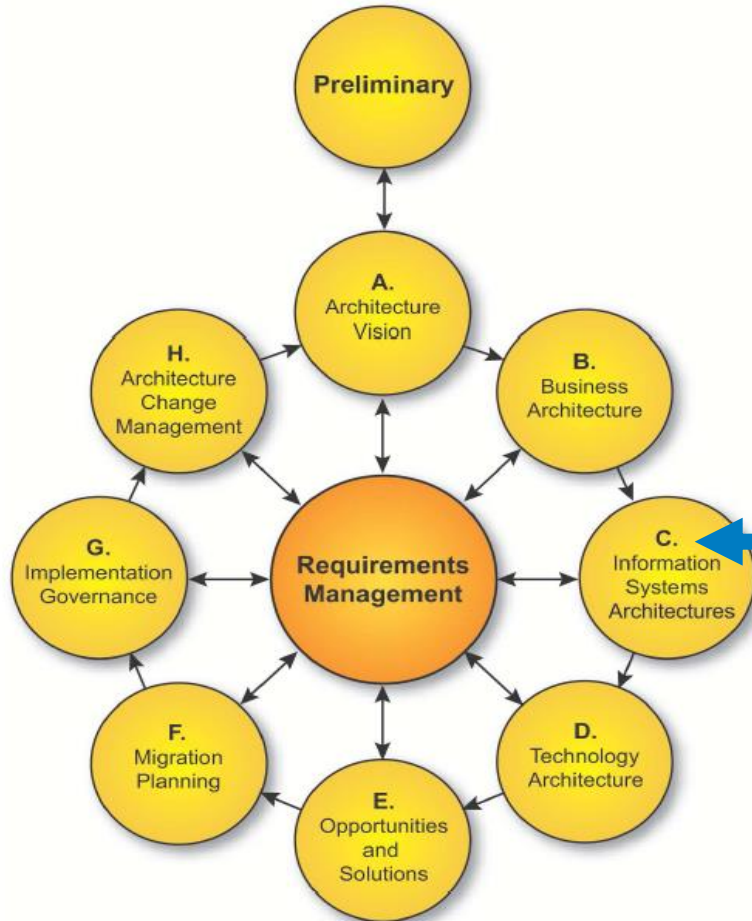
Preliminary

A.
Architecture Vision

B.
Business Architecture

C.
Information Systems Architectures

D.
Technology Architecture

E.
Opportunities and Solutions

F.
Migration Planning

G.
Implementation Governance

H.
Architecture Change Management

Requirements Management